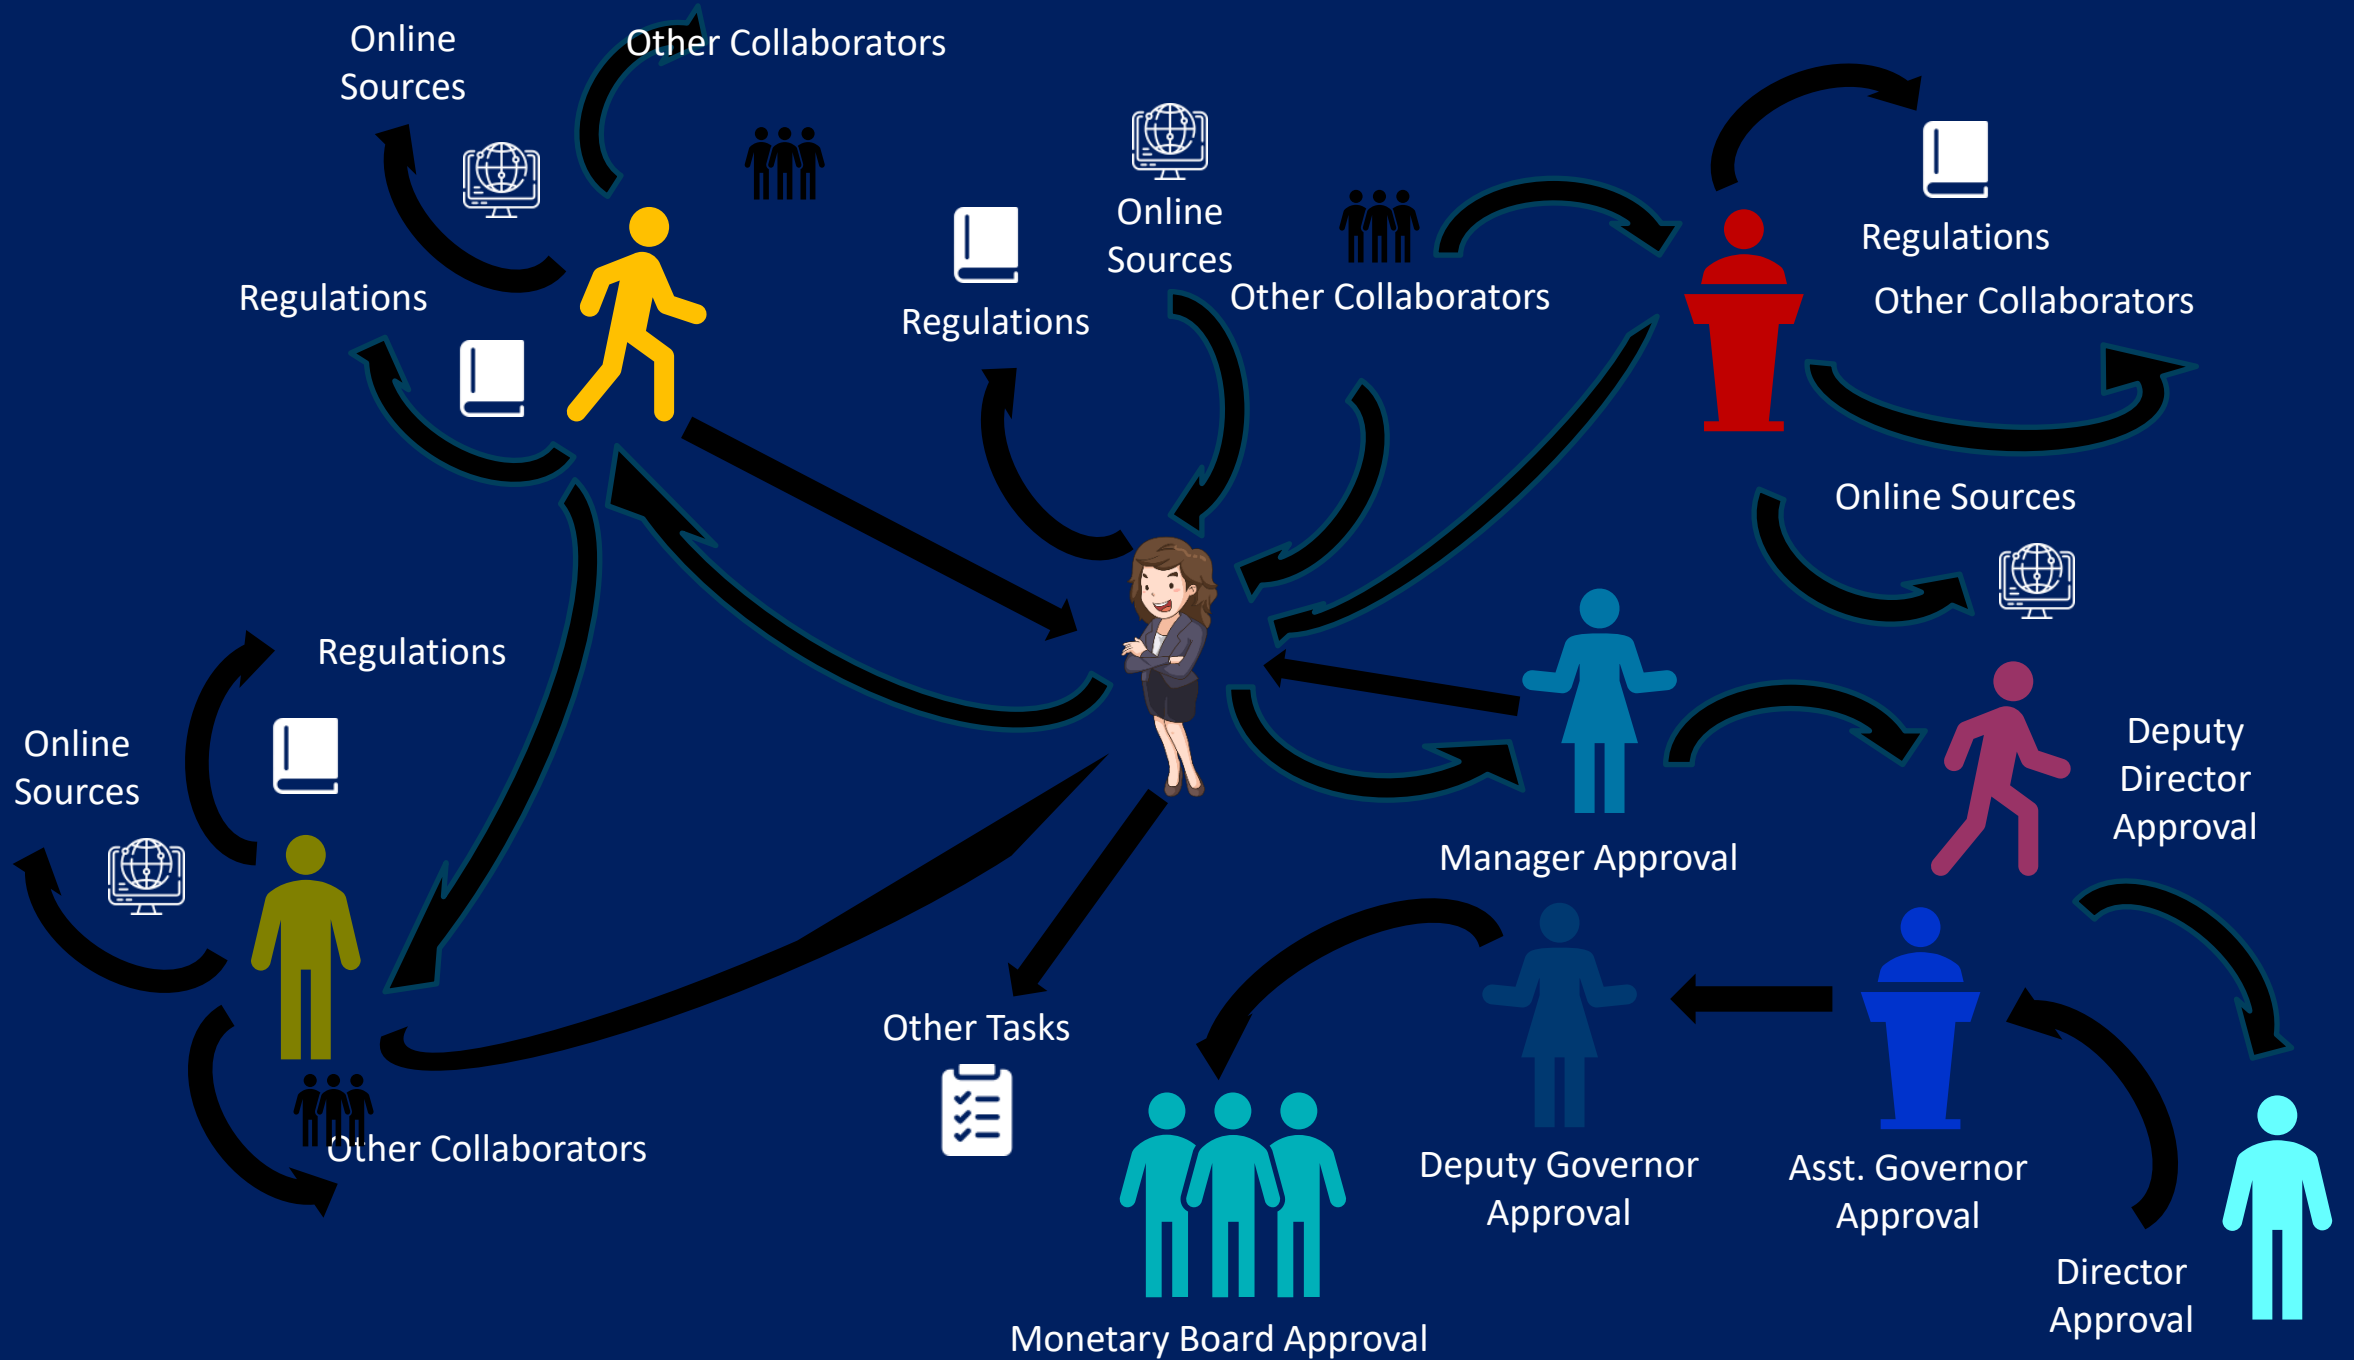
Online Sources

Other Collaborators

Regulations

Regulations

Online Sources

Other Collaborators

Regulations

Other Collaborators

Online Sources

Regulations

Online Sources

Manager Approval

Deputy Director Approval

Other Tasks

Other Collaborators

Deputy Governor Approval

Asst. Governor Approval

Director Approval

Monetary Board Approval